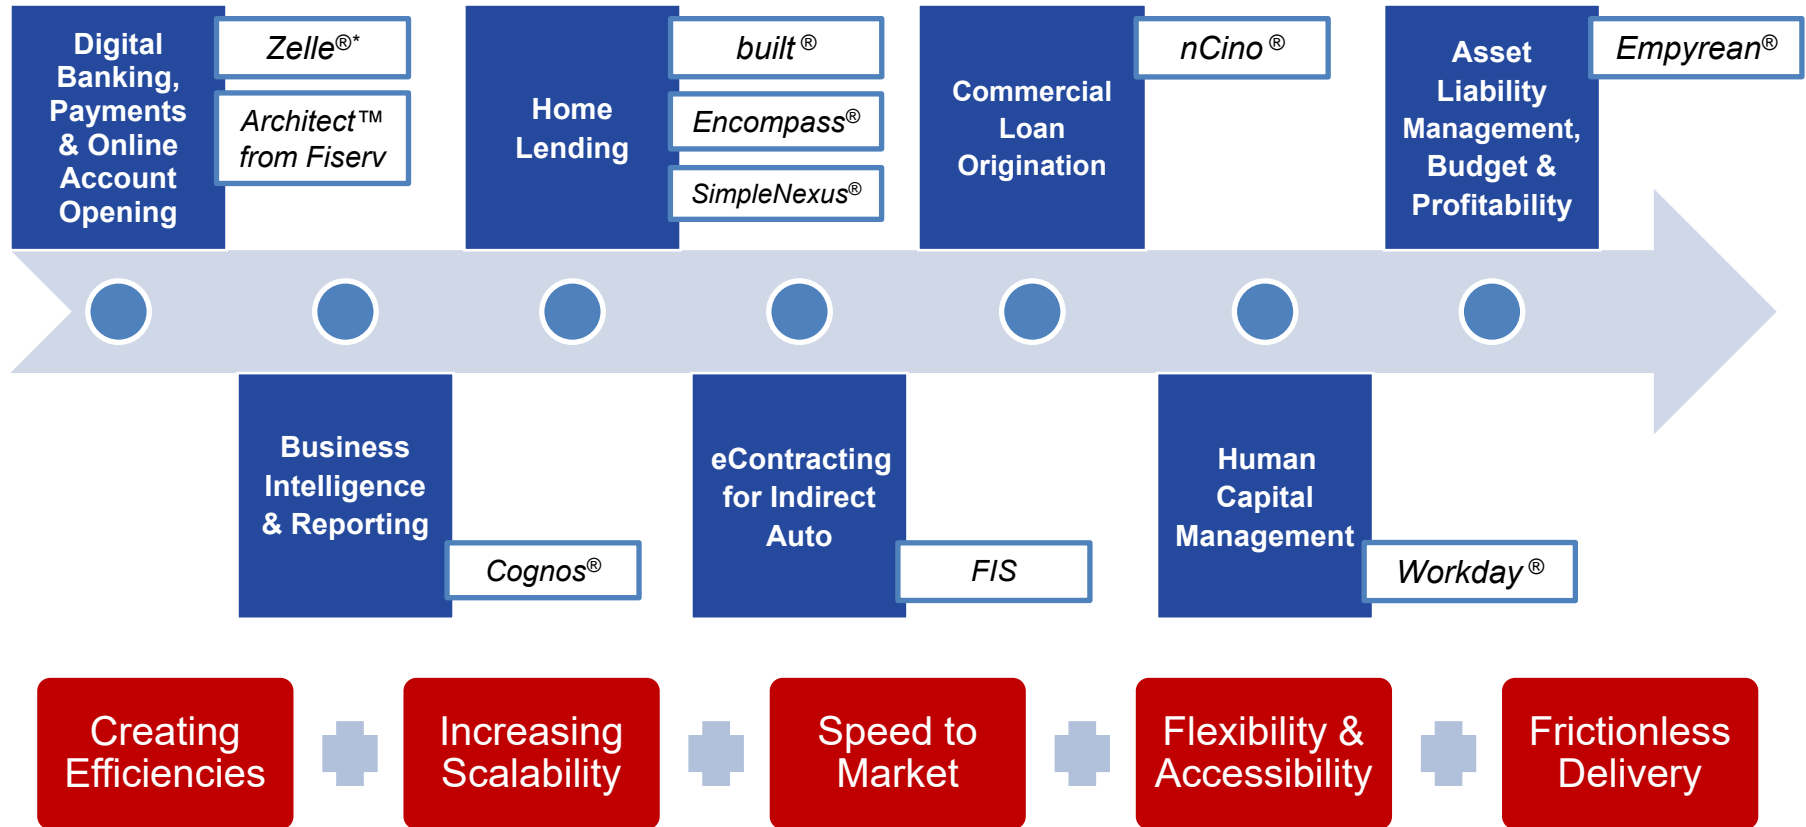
Digital Banking, Payments & Online Account Opening

Zelle®*

Architect™ from Fiserv

Home Lending

built®

Encompass®

SimpleNexus®

Commercial Loan Origination

nCino®

Asset Liability Management, Budget & Profitability

Empyrean®

Business Intelligence & Reporting

Cognos®

eContracting for Indirect Auto

FIS

Human Capital Management

Workday®

Creating Efficiencies

Increasing Scalability

Speed to Market

Flexibility & Accessibility

Frictionless Delivery